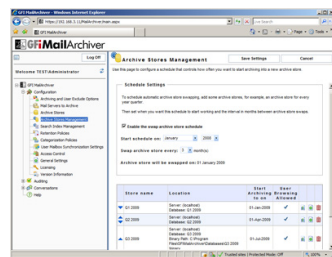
GFI MailArchiver - Windows Internet Explorer

http://192.168.3.1/MailArchiver/main.aspx

Live Search

GFI MailArchiver

Page • Tools •

GFIMailArchiver

Log Off

Welcome TEST\Administrator

GFI MailArchiver
Configuration
Archiving and User Exclude Options
Mail Servers to Archive
Archive Stores
Archive Stores Management
Search Index Management
Retention Policies
Categorization Policies
User Mailbox Synchronization Settings
Access Control
General Settings
Licensing
Version Information
Auditing
Conversations
Help

Archive Stores Management

Save Settings

Cancel

Use this page to configure a schedule that controls how often you want to start archiving into a new archive store.

Schedule Settings

To schedule automatic archive store swapping, add some archive stores, for example, an archive store for every year quarter.

Then set when you want the schedule to start working and the interval in months between archive store swaps.

Enable the swap archive store schedule

Start schedule on: January 2009

Swap archive store every: 3 month(s)

Archive store will be swapped on: 01 January 2009

| Store name | Location | Start Archiving to on | User Browsing Allowed | | | |
|---|---|---|---|---|---|---|
| Q1 2009 | Server: (localhost) Database: Q1 2009 | 01-Jan-2009 | ✓ | | | |
| Q2 2009 | Server: (localhost) Database: Q2 2009 | 01-Apr-2009 | ✓ | | | |
| Q3 2009 | Server: (localhost) Database: Q3 2009 Binary Path: D:\Program Files\GFI\MailArchiver\Database\Q3 2009 | 01-Jul-2009 | ✓ | | | |
| Q4 2009 | Server: (localhost) Database: Q4 2009 | 01-Oct-2009 | ✓ | | | |

Trusted sites | Protected Mode: Off

100%